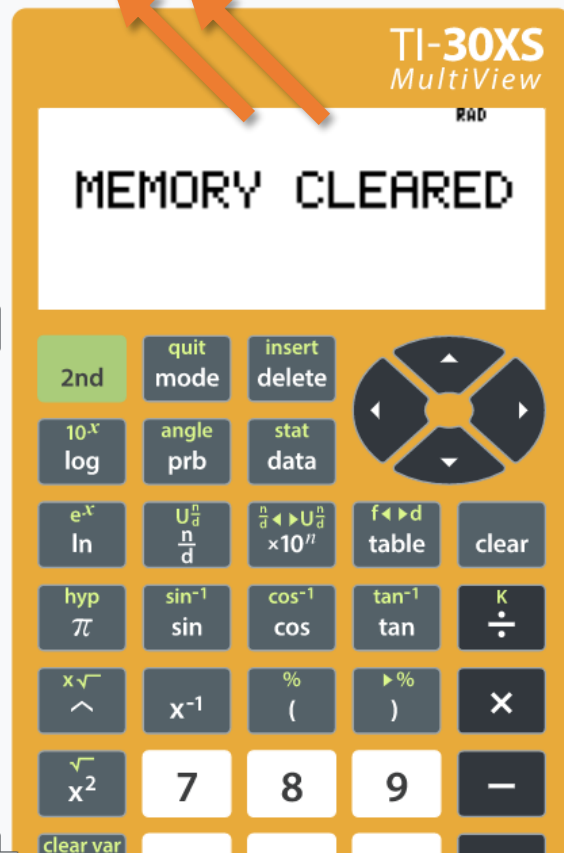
TI-30XS
MultiView

RAD

MEMORY CLEARED

2nd

quit
mode

insert
delete

$10^x$
log

angle
prb

stat
data

$e^x$
ln

$U\frac{n}{d}$
$\frac{n}{d}$

$\frac{n}{d}$◀▶$U\frac{n}{d}$
$\times10^n$

f◀▶d
table

clear

hyp
$\pi$

$\sin^{-1}$
sin

$\cos^{-1}$
cos

$\tan^{-1}$
tan

K
÷

$x\sqrt{\ }$
^

$x^{-1}$

%
(

▶%
)

×

$\sqrt{\ }$
$x^2$

7

8

9

−

clear var